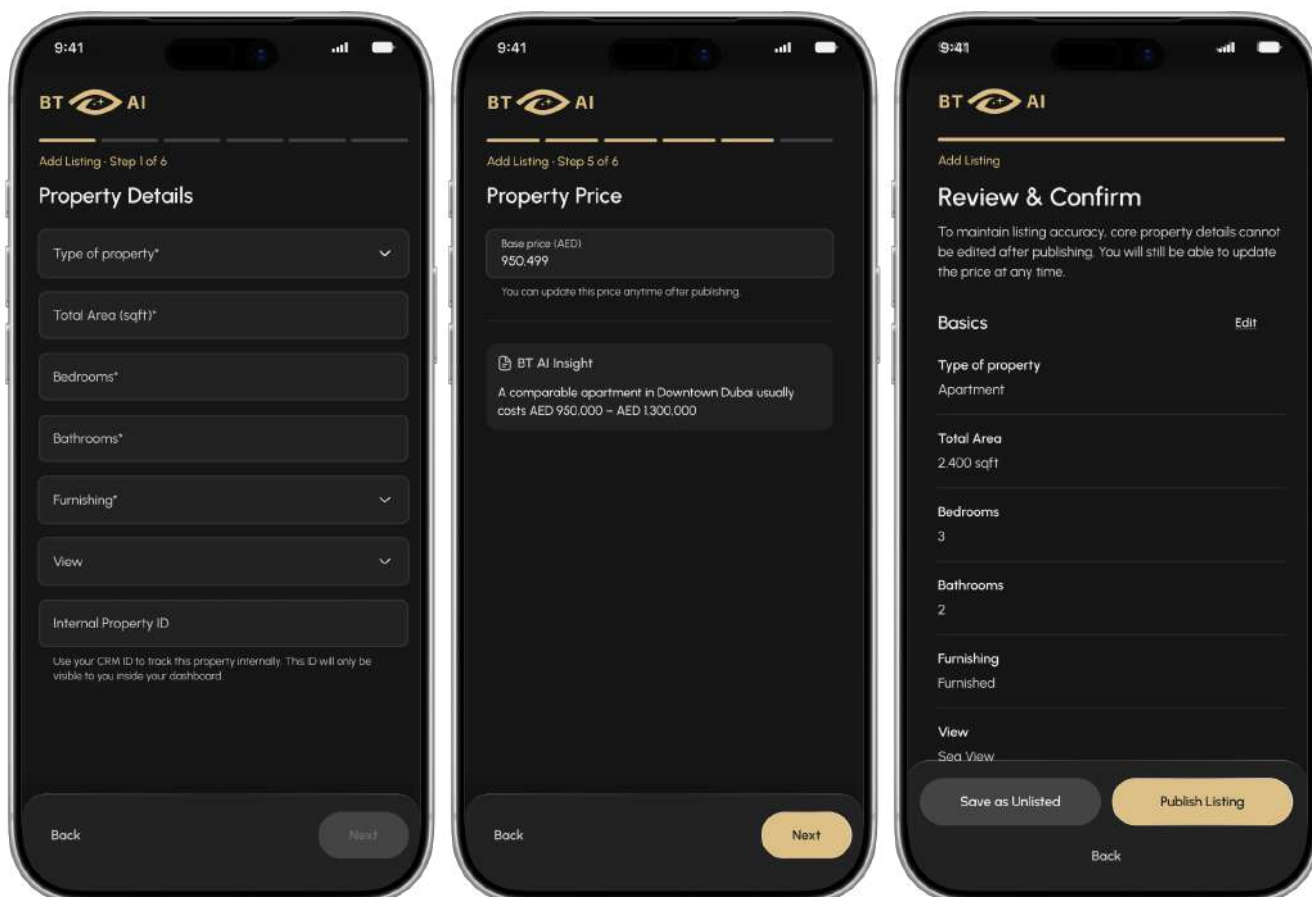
9:41

BT AI

Add Listing · Step 1 of 6

Property Details

Type of property*

Total Area (sqft)*

Bedrooms*

Bathrooms*

Furnishing*

View

Internal Property ID

Use your CRM ID to track this property internally. This ID will only be visible to you inside your dashboard.

Back

Next

9:41

BT AI

Add Listing · Step 5 of 6

Property Price

Base price (AED)
950,499

You can update this price anytime after publishing.

BT AI Insight

A comparable apartment in Downtown Dubai usually costs AED 950,000 – AED 1,300,000

Back

Next

9:41

BT AI

Add Listing

Review & Confirm

To maintain listing accuracy, core property details cannot be edited after publishing. You will still be able to update the price at any time.

Basics

Edit

Type of property
Apartment

Total Area
2,400 sqft

Bedrooms
3

Bathrooms
2

Furnishing
Furnished

View
Sea View

Save as Unlisted

Publish Listing

Back